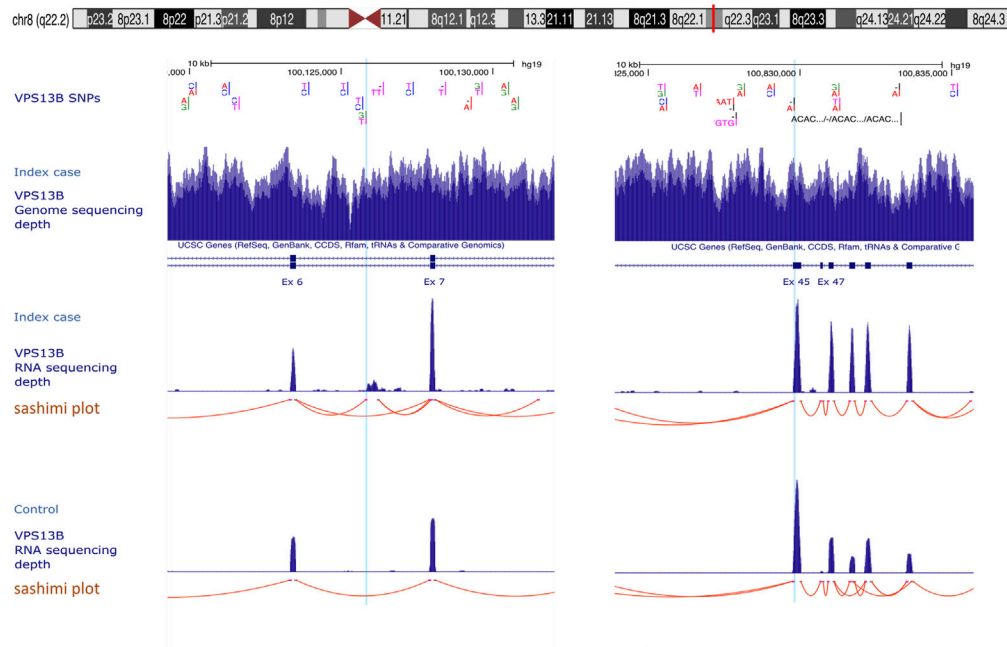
chr8 (q22.2) p23.2 8p23.1 8p22 p21.3 p21.2 8p12 11.21 8q12.1 q12.3 13.3 21.11 21.13 8q21.3 8q22.1 q22.3 q23.1 8q23.3 q24.13 24.21 q24.22 8q24.3

10 kb hg19
,000 100,125,000 100,130,000

10 kb hg19
125,000 100,830,000 100,835,000

VPS13B SNPs

ACAC.../-/ACAC.../ACAC...

AAT
GTG

Index case

VPS13B Genome sequencing depth

UCSC Genes (RefSeq, GenBank, CCDS, Rfam, tRNAs & Comparative Genomics)

UCSC Genes (RefSeq, GenBank, CCDS, Rfam, tRNAs & Comparative G

Ex 6 Ex 7

Ex 45 Ex 47

Index case

VPS13B RNA sequencing depth

sashimi plot

Control

VPS13B RNA sequencing depth

sashimi plot